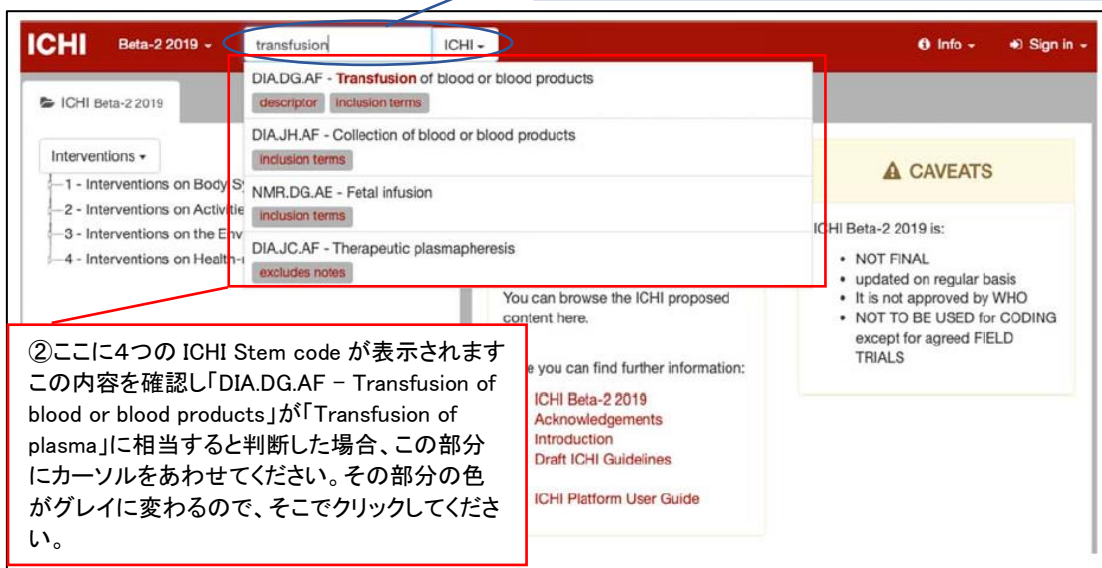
ICHI Beta-2 2019 ▾ transfusion ICHI ▾ Info ▾ Sign in ▾

ICHI Beta-2 2019

Interventions ▾

1 - Interventions on Body Sy
2 - Interventions on Activitie
3 - Interventions on the Env
4 - Interventions on Health-

DIA.DG.AF - Transfusion of blood or blood products
descriptor inclusion terms

DIA.JH.AF - Collection of blood or blood products
inclusion terms

NMR.DG.AE - Fetal infusion
inclusion terms

DIA.JC.AF - Therapeutic plasmapheresis
excludes notes

CAVEATS

ICHI Beta-2 2019 is:
• NOT FINAL
• updated on regular basis
• It is not approved by WHO
• NOT TO BE USED for CODING except for agreed FIELD TRIALS

You can browse the ICHI proposed content here.

e you can find further information:
ICHI Beta-2 2019
Acknowledgements
Introduction
Draft ICHI Guidelines
ICHI Platform User Guide

②ここに4つの ICHI Stem code が表示されます この内容を確認し「DIA.DG.AF – Transfusion of blood or blood products」が「Transfusion of plasma」に相当すると判断した場合、この部分にカーソルをあわせてください。その部分の色がグレイに変わるので、そこでクリックしてください。